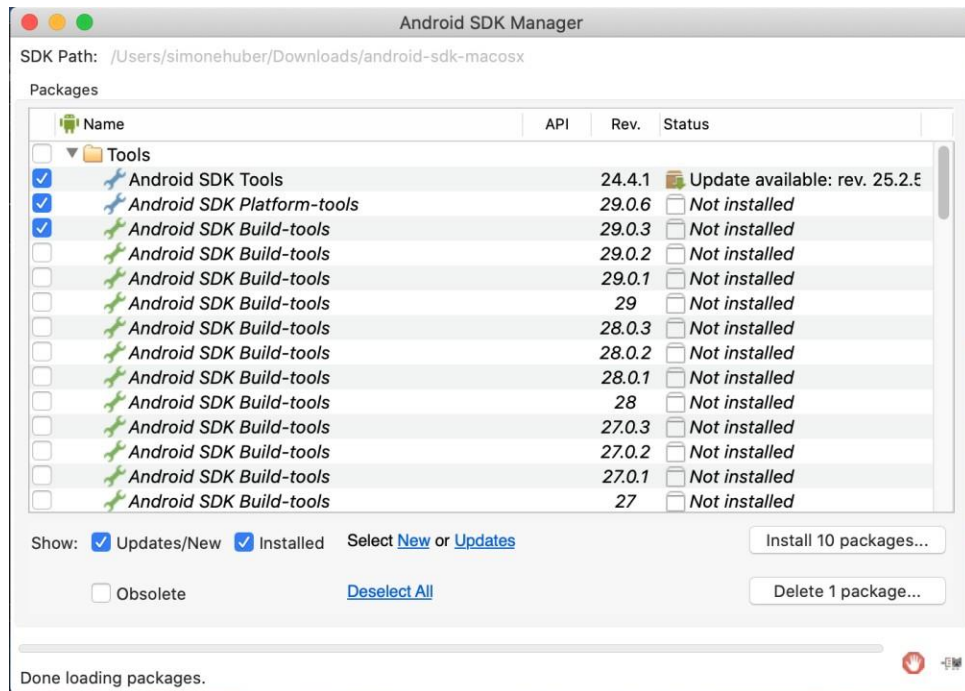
Android SDK Manager

SDK Path: /Users/simonehuber/Downloads/android-sdk-macosx

Packages

| Name | API | Rev. | Status |
|---|---|---|---|
| Tools | | | |
| Android SDK Tools | | 24.4.1 | Update available: rev. 25.2.5 |
| Android SDK Platform-tools | | 29.0.6 | Not installed |
| Android SDK Build-tools | | 29.0.3 | Not installed |
| Android SDK Build-tools | | 29.0.2 | Not installed |
| Android SDK Build-tools | | 29.0.1 | Not installed |
| Android SDK Build-tools | | 29 | Not installed |
| Android SDK Build-tools | | 28.0.3 | Not installed |
| Android SDK Build-tools | | 28.0.2 | Not installed |
| Android SDK Build-tools | | 28.0.1 | Not installed |
| Android SDK Build-tools | | 28 | Not installed |
| Android SDK Build-tools | | 27.0.3 | Not installed |
| Android SDK Build-tools | | 27.0.2 | Not installed |
| Android SDK Build-tools | | 27.0.1 | Not installed |
| Android SDK Build-tools | | 27 | Not installed |

Show: Updates/New Installed Select New or Updates Install 10 packages...

Obsolete Deselect All Delete 1 package...

Done loading packages.